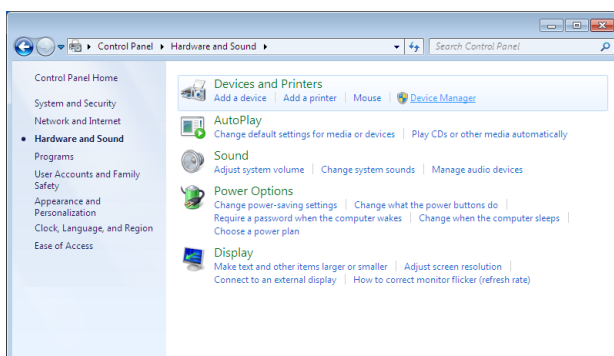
Control Panel ▸ Hardware and Sound ▸

Search Control Panel

Control Panel Home

System and Security

Network and Internet

Hardware and Sound

Programs

User Accounts and Family Safety

Appearance and Personalization

Clock, Language, and Region

Ease of Access

Devices and Printers

Add a device | Add a printer | Mouse | Device Manager

AutoPlay

Change default settings for media or devices | Play CDs or other media automatically

Sound

Adjust system volume | Change system sounds | Manage audio devices

Power Options

Change power-saving settings | Change what the power buttons do | Require a password when the computer wakes | Change when the computer sleeps | Choose a power plan

Display

Make text and other items larger or smaller | Adjust screen resolution | Connect to an external display | How to correct monitor flicker (refresh rate)